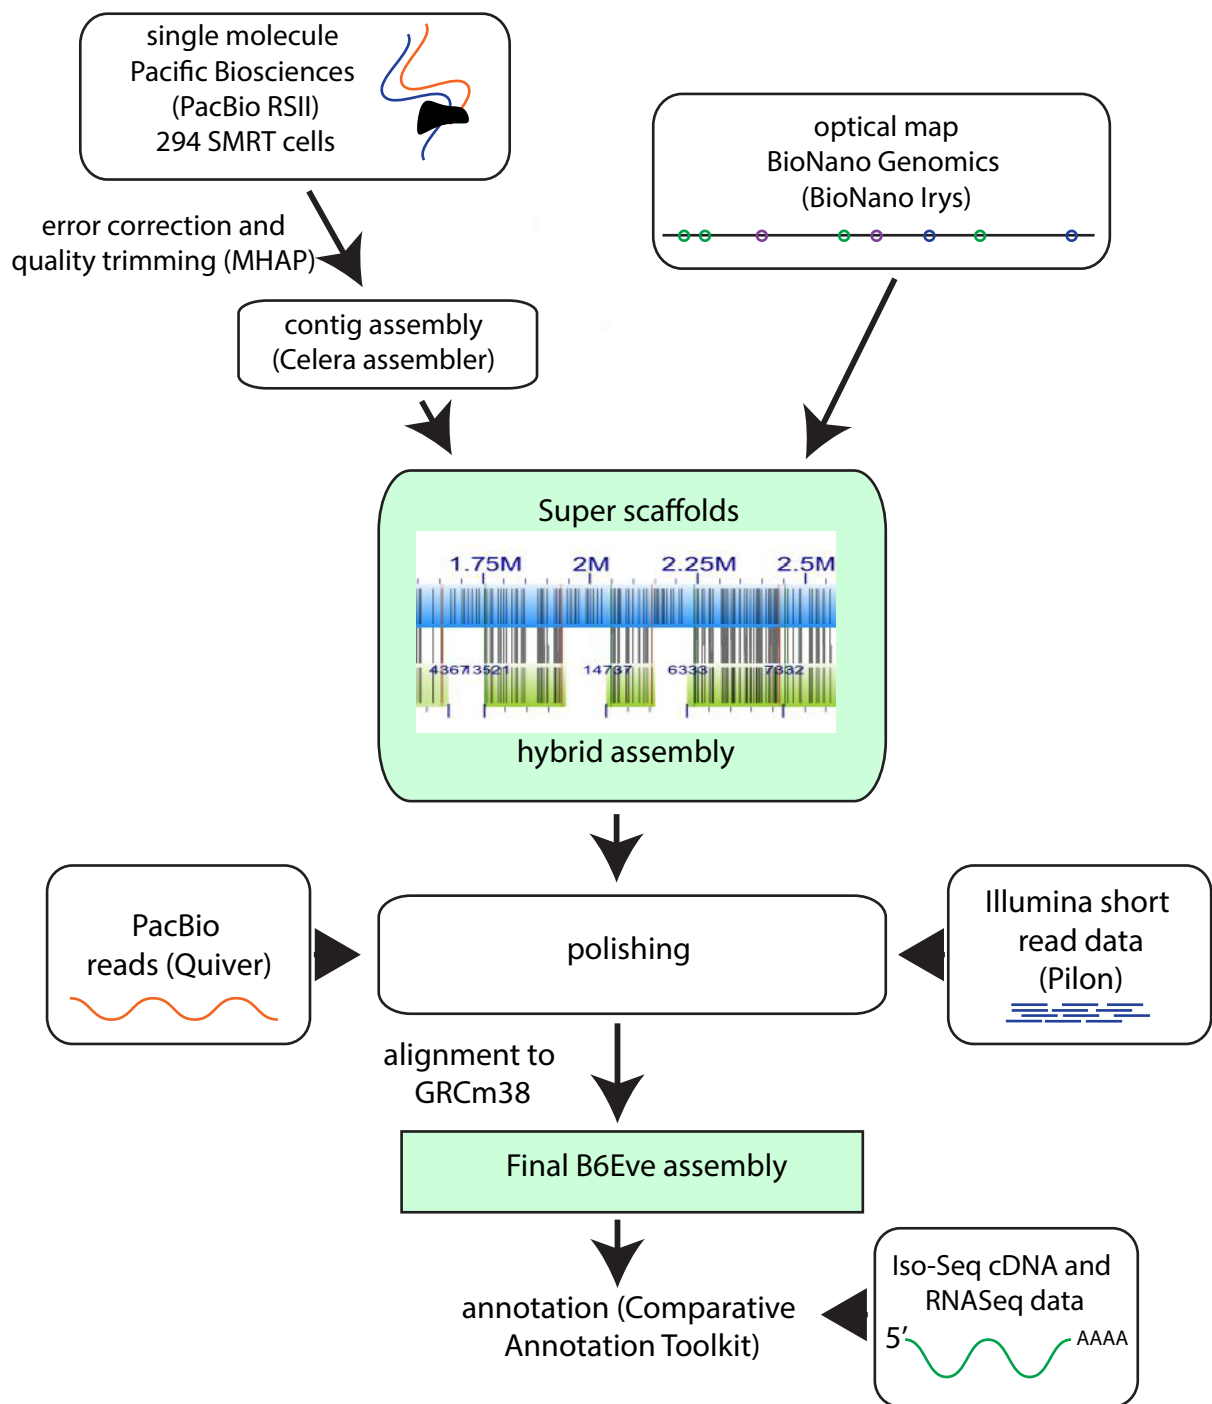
single molecule
Pacific Biosciences
(PacBio RSII)
294 SMRT cells

optical map
BioNano Genomics
(BioNano Irys)

error correction and
quality trimming (MHAP)

contig assembly
(Celera assembler)

Super scaffolds

1.75M 2M 2.25M 2.5M

4367 3521 14737 6333 7832

hybrid assembly

PacBio
reads (Quiver)

polishing

Illumina short
read data
(Pilon)

alignment to
GRCm38

Final B6Eve assembly

annotation (Comparative
Annotation Toolkit)

Iso-Seq cDNA and
RNASeq data

5′

AAAA